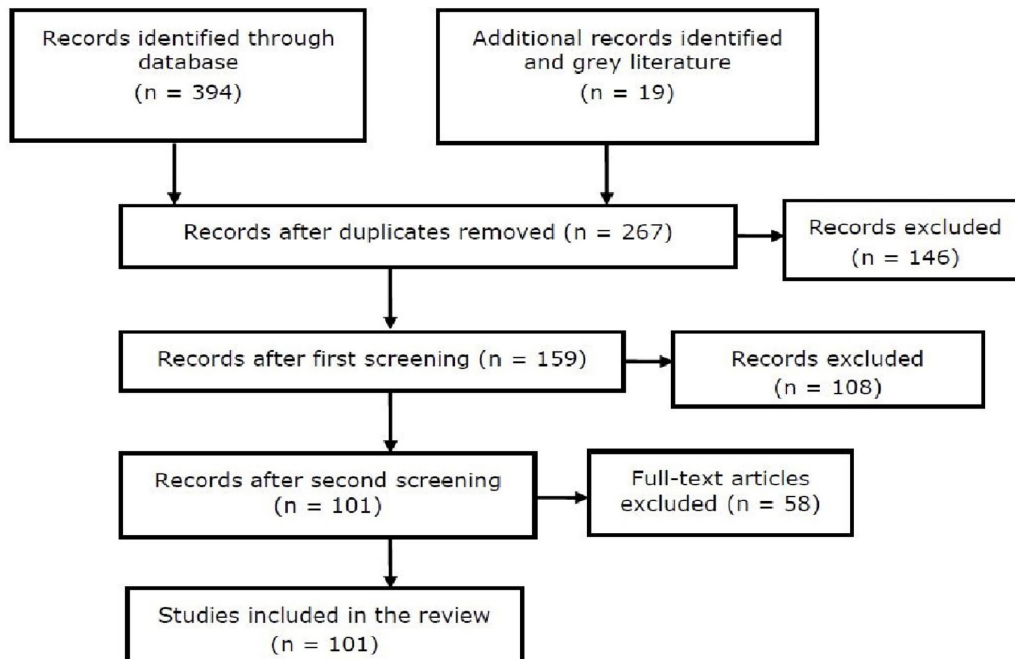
Records identified through database
(n = 394)

Additional records identified and grey literature
(n = 19)

Records after duplicates removed (n = 267)

Records excluded
(n = 146)

Records after first screening (n = 159)

Records excluded
(n = 108)

Records after second screening
(n = 101)

Full-text articles excluded (n = 58)

Studies included in the review
(n = 101)